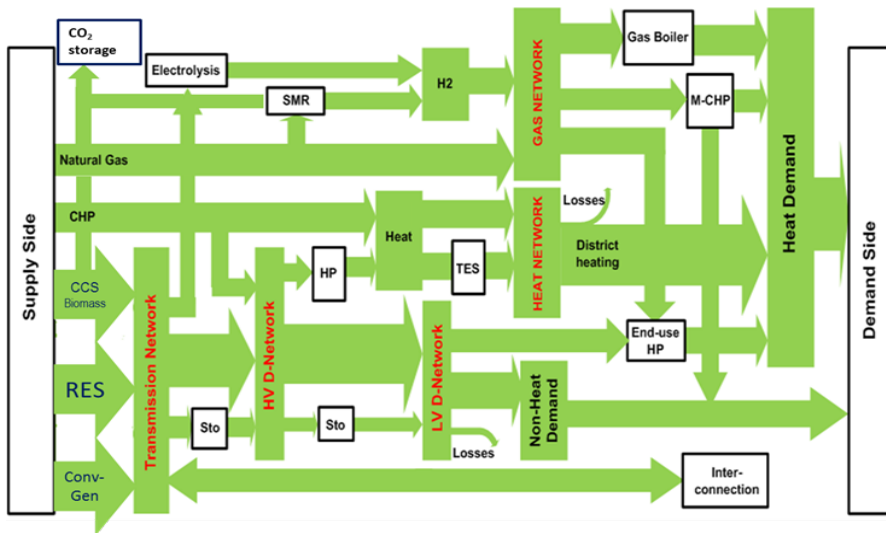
Supply Side

$CO_2$ storage

Electrolysis

SMR

H2

GAS NETWORK

Gas Boiler

M-CHP

Heat Demand

Demand Side

Natural Gas

CHP

Heat

HEAT NETWORK

Losses

District heating

HP

TES

CCS Biomass

Transmission Network

HV D-Network

LV D-Network

End-use HP

RES

Non-Heat Demand

Sto

Sto

Losses

Conv-Gen

Inter-connection